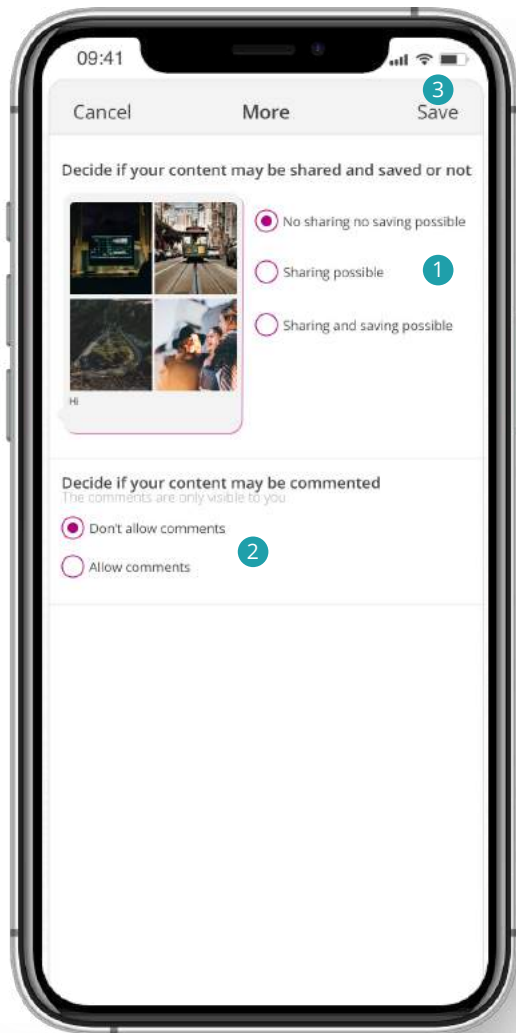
09:41

3

Cancel More Save

Decide if your content may be shared and saved or not

No sharing no saving possible

Sharing possible

1

Sharing and saving possible

Hi

Decide if your content may be commented

The comments are only visible to you

Don't allow comments

2

Allow comments